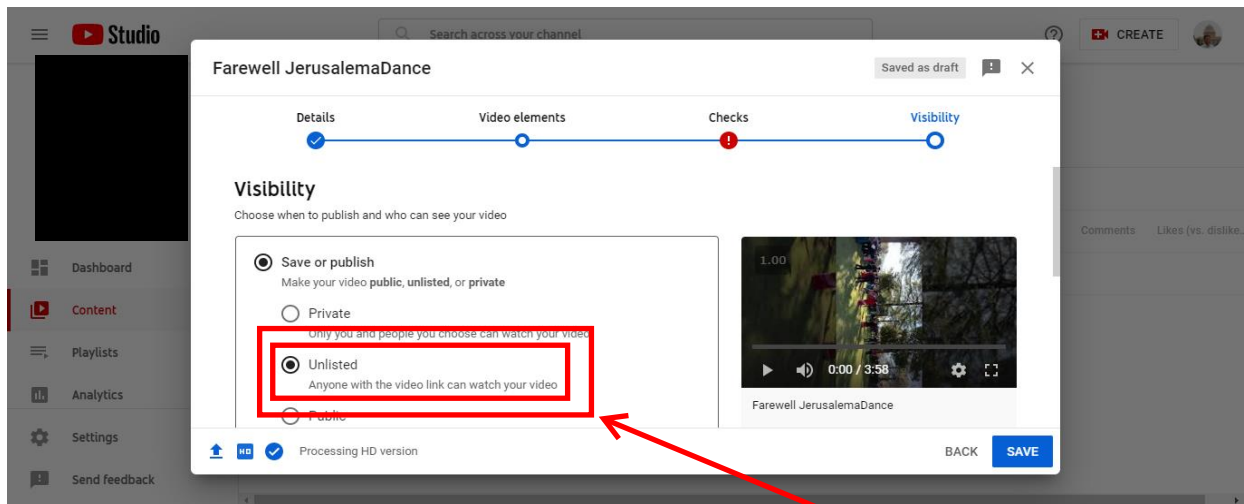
Studio

Search across your channel

CREATE

Farewell JerusalemaDance

Saved as draft

Details

Video elements

Checks

Visibility

Visibility

Choose when to publish and who can see your video

Save or publish

Make your video **public**, **unlisted**, or **private**

Private

Only you and people you choose can watch your video

Unlisted

Anyone with the video link can watch your video

Public

1.00

0:00 / 3:58

Farewell JerusalemaDance

Comments

Likes (vs. dislike

Dashboard

Content

Playlists

Analytics

Settings

Send feedback

HD

Processing HD version

BACK

SAVE